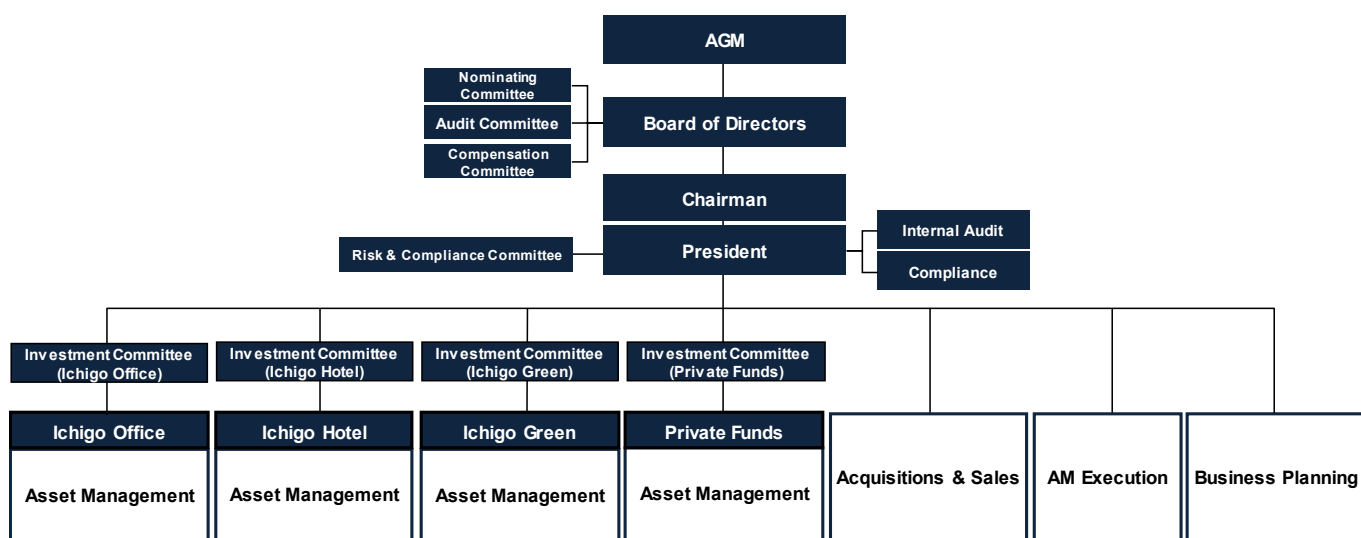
AGM

Nominating Committee

Audit Committee

Compensation Committee

Board of Directors

Chairman

President

Risk & Compliance Committee

Internal Audit

Compliance

Investment Committee (Ichigo Office)

Investment Committee (Ichigo Hotel)

Investment Committee (Ichigo Green)

Investment Committee (Private Funds)

Ichigo Office

Asset Management

Ichigo Hotel

Asset Management

Ichigo Green

Asset Management

Private Funds

Asset Management

Acquisitions & Sales

AM Execution

Business Planning